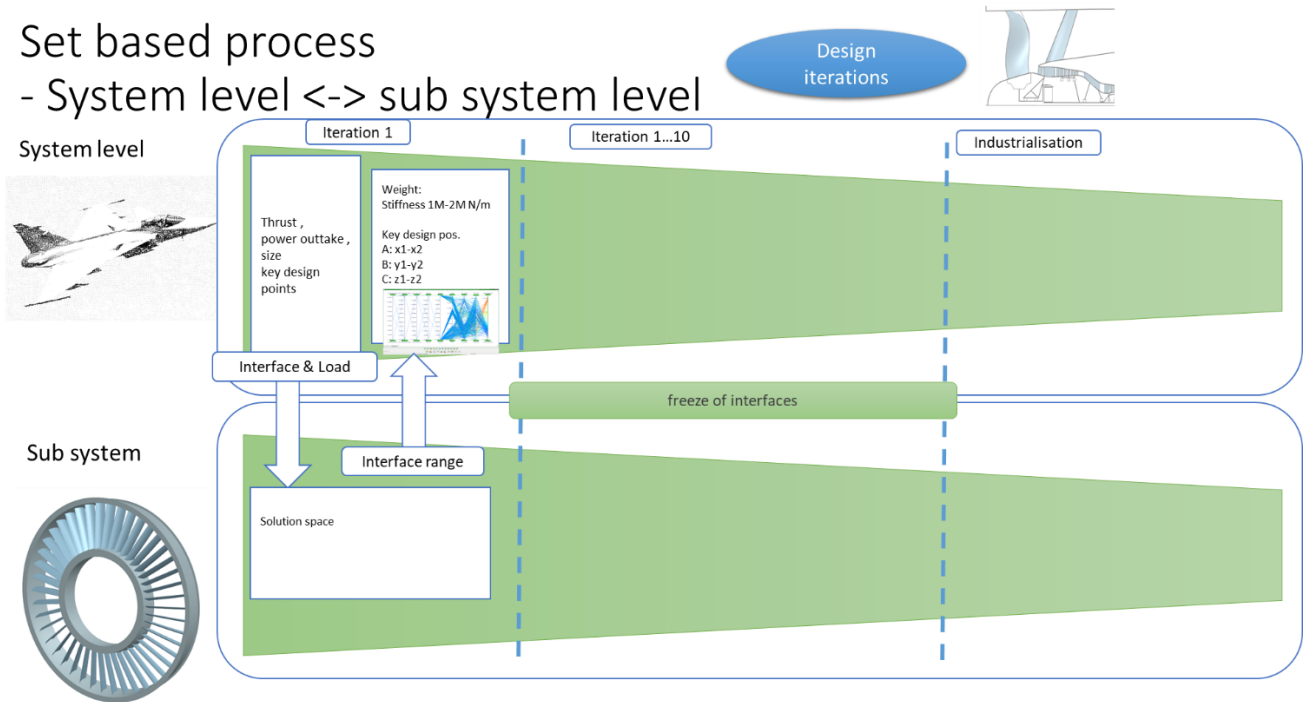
Set based process
- System level <-> sub system level

Design iterations

System level

Iteration 1

Iteration 1...10

Industrialisation

Thrust , power outtake , size key design points

Weight:
Stiffness 1M-2M N/m

Key design pos.
A: x1-x2
B: y1-y2
C: z1-z2

Interface & Load

freeze of interfaces

Sub system

Interface range

Solution space